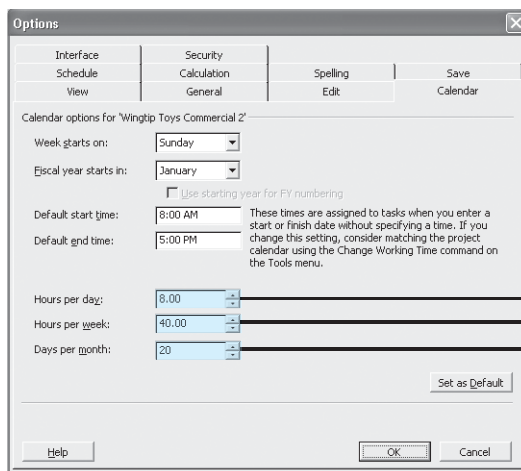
Options

Interface
Security
Schedule
Calculation
Spelling
Save
View
General
Edit
Calendar

Calendar options for 'Wingtip Toys Commercial 2'

Week starts on: Sunday

Fiscal year starts in: January

Use starting year for FY numbering

Default start time: 8:00 AM

Default end time: 5:00 PM

These times are assigned to tasks when you enter a start or finish date without specifying a time. If you change this setting, consider matching the project calendar using the Change Working Time command on the Tools menu.

Hours per day: 8.00

Hours per week: 40.00

Days per month: 20

Set as Default

Help

OK

Cancel